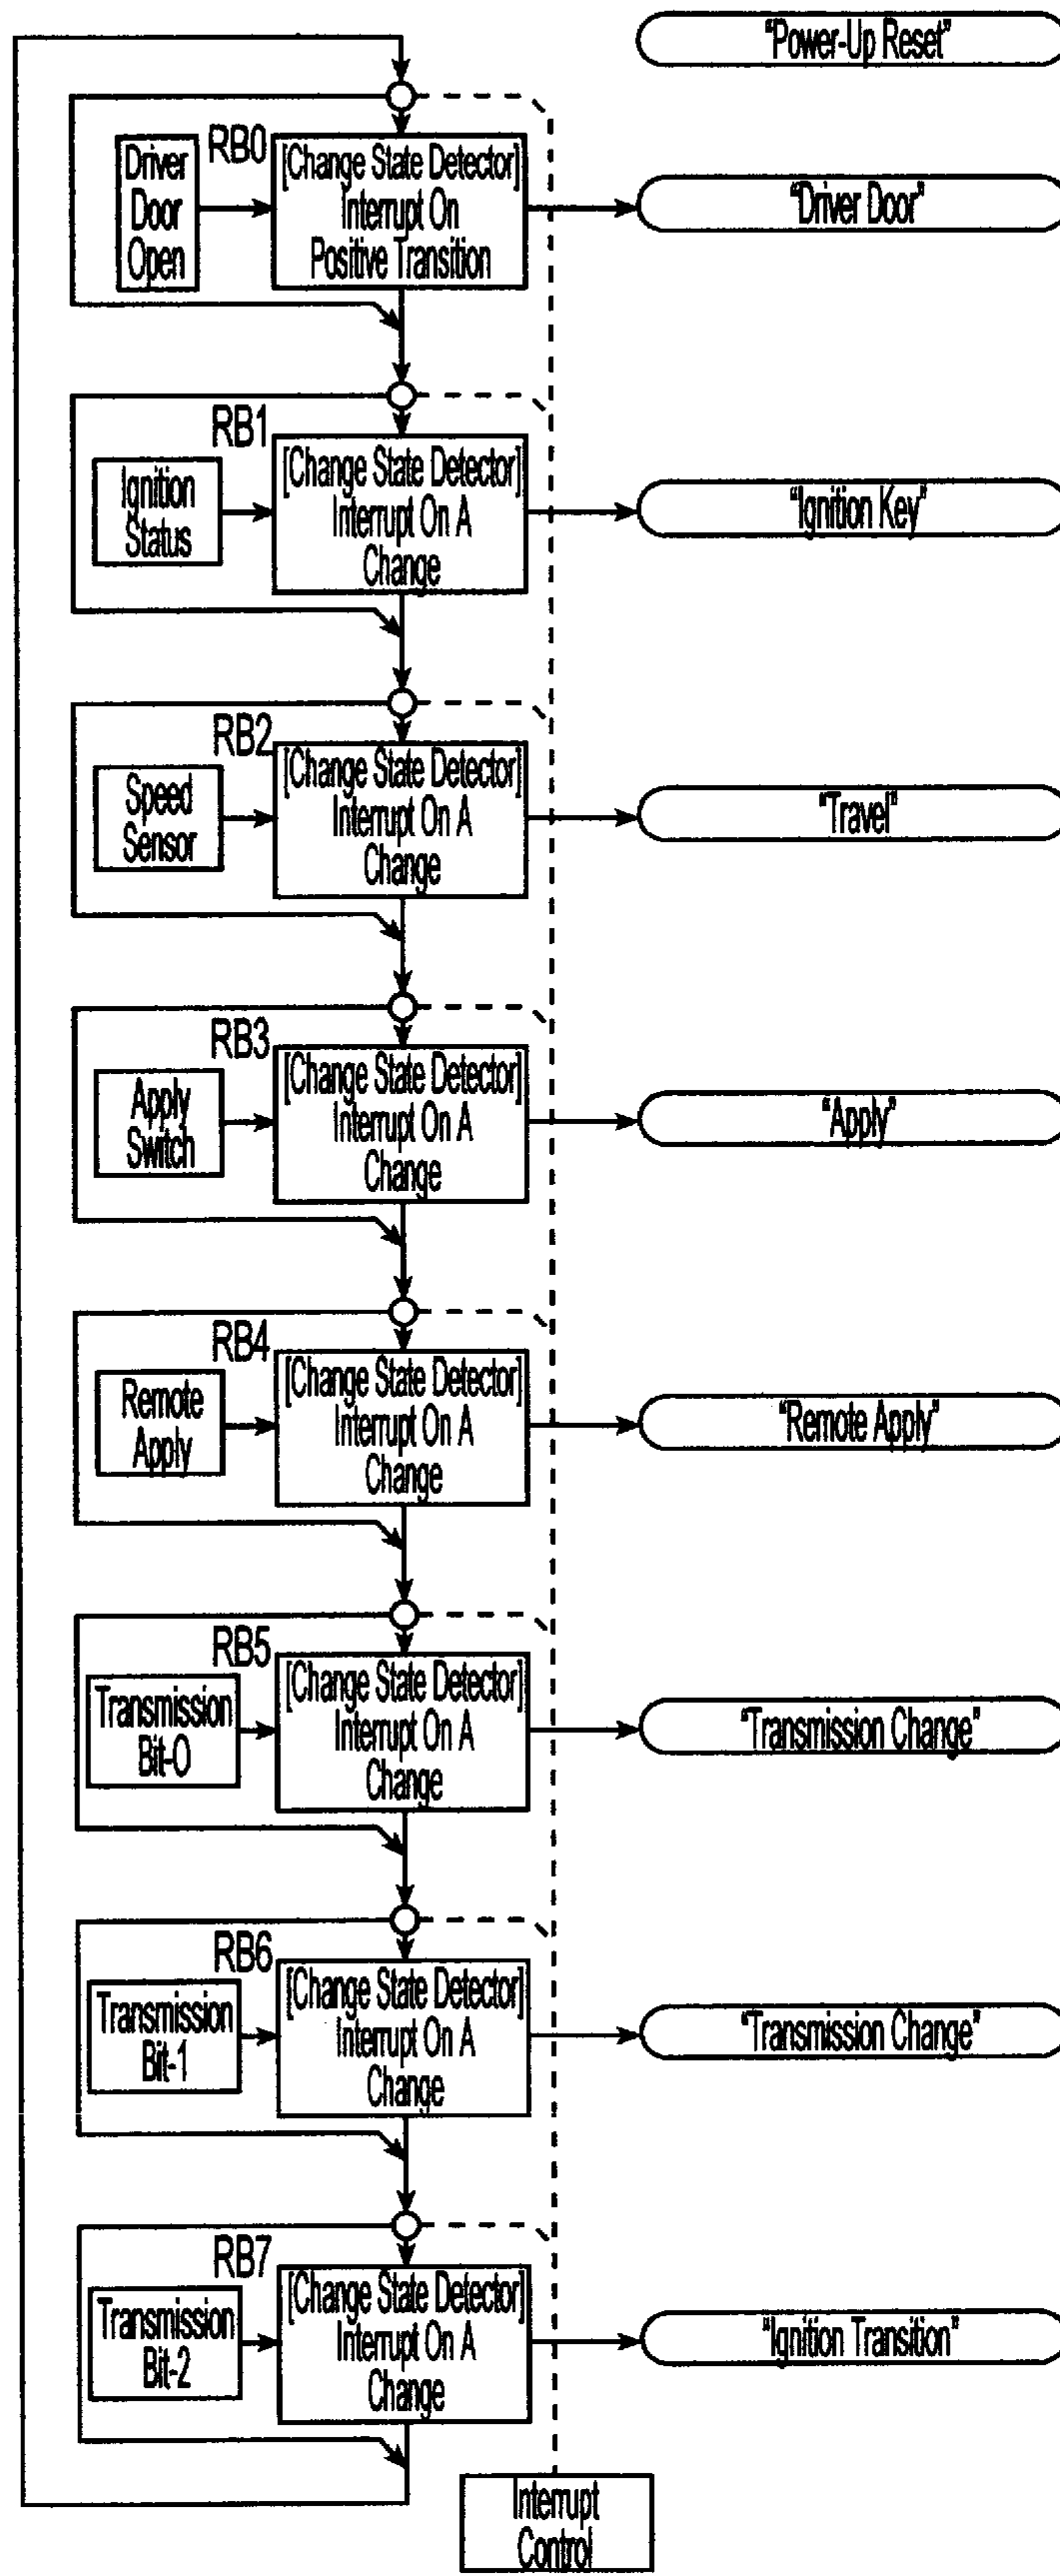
"Power-Up Reset"

Driver Door Open

RB0

[Change State Detector] Interrupt On Positive Transition

"Driver Door"

RB1

Ignition Status

[Change State Detector] Interrupt On A Change

"Ignition Key"

RB2

Speed Sensor

[Change State Detector] Interrupt On A Change

"Travel"

RB3

Apply Switch

[Change State Detector] Interrupt On A Change

"Apply"

RB4

Remote Apply

[Change State Detector] Interrupt On A Change

"Remote Apply"

RB5

Transmission Bit-0

[Change State Detector] Interrupt On A Change

"Transmission Change"

RB6

Transmission Bit-1

[Change State Detector] Interrupt On A Change

"Transmission Change"

RB7

Transmission Bit-2

[Change State Detector] Interrupt On A Change

"Ignition Transition"

Interrupt Control